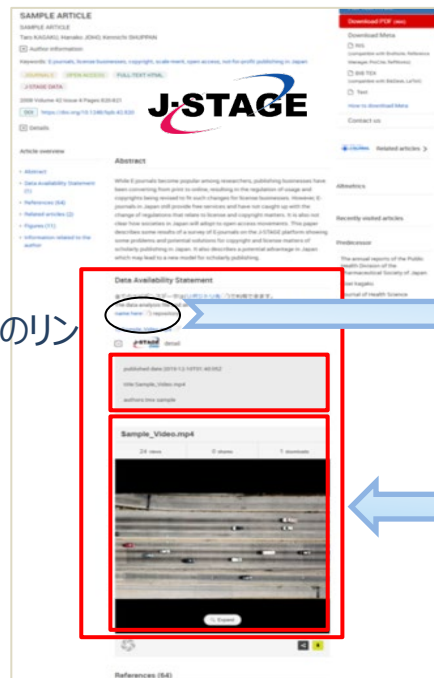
SAMPLE ARTICLE
SAMPLE ARTICLE
Taro KAGAKU, Hanako JOHO, Kenichi SHUPPAN

Author information

Keywords: E-journals, license businesses, copyright, scale-merit, open access, not-for-profit publishing in Japan

JOURNALS OPEN ACCESS FULL-TEXT HTML
J-STAGE DATA

2008 Volume 42 Issue 4 Pages 820-821

DOI https://doi.org/10.1248/bpb.42.820

Details

J-STAGE

Download PDF

Download Meta

RIS

BIB TEX

Text

How to download Meta

Contact us

Related articles

Article overview

Abstract
Data Availability Statement
References (64)
Related articles (2)
Figures (11)
Information related to the author

Abstract

While E-journals become popular among researchers, publishing businesses have been converting from print to online, resulting in the regulation of usage and copyrights being revised to fit such changes for license businesses. However, E-journals in Japan still provide free services and have not caught up with the change of regulations that relate to license and copyright matters. It is also not clear how societies in Japan will adapt to open access movements. This paper describes some results of a survey of E-journals on the J-STAGE platform showing some problems and potential solutions for copyright and license matters of scholarly publishing in Japan. It also describes a potential advantage in Japan which may lead to a new model for scholarly publishing.

Altmetrics

Recently visited articles

Predecessor

Data Availability Statement

name here repository

J-STAGE detail

published date 2019-12-10T01:40:05Z
title Sample_Video.mp4
authors tmo sample

Sample_Video.mp4

24 views 0 shares 1 downloads

Expand

References (64)

のリン